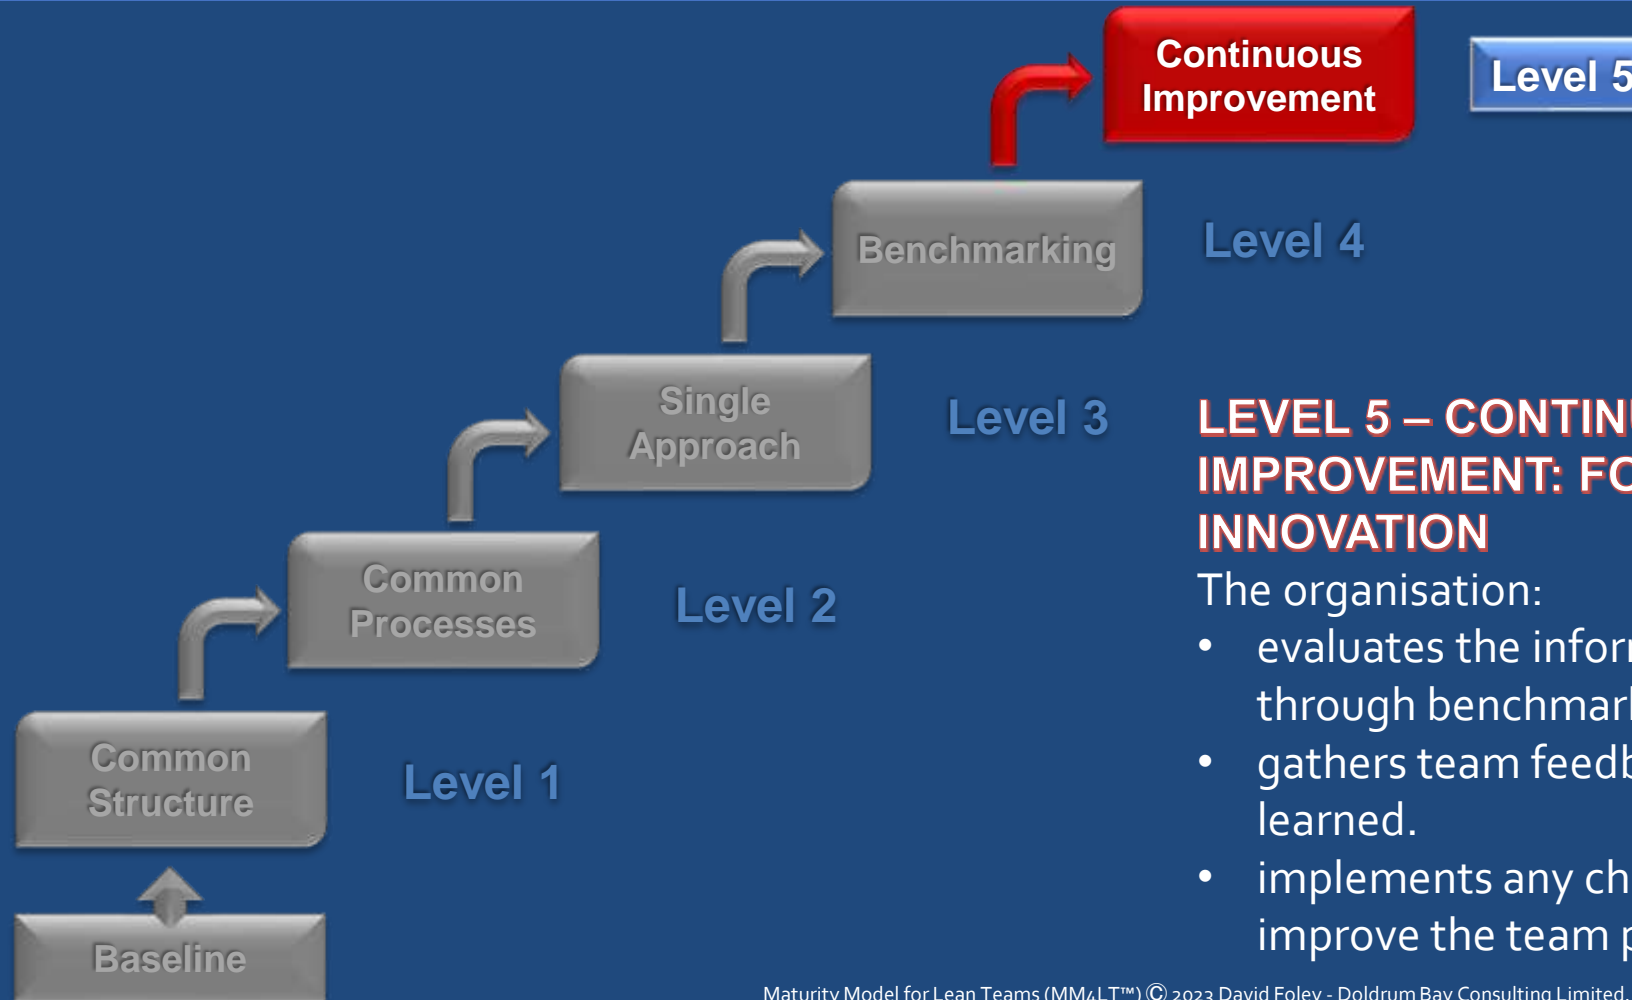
Continuous Improvement

Level 5

Benchmarking

Level 4

Single Approach

Level 3

LEVEL 5 – CONTIN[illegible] IMPROVEMENT: FO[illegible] INNOVATION

The organisation:

- evaluates the infor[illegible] through benchmar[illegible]
- gathers team feedb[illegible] learned.
- implements any ch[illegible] improve the team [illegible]

Common Processes

Level 2

Common Structure

Level 1

Baseline

Maturity Model for Lean Teams (MM4LT™) Ⓒ 2023 David Foley - Doldrum Bay Consulting Limited